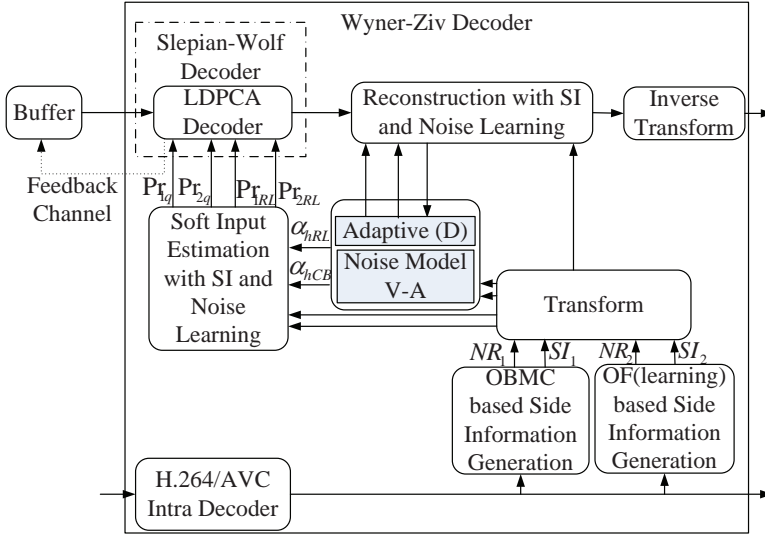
Wyner-Ziv Decoder

Slepian-Wolf Decoder

LDPCA Decoder

Buffer

Feedback Channel

Reconstruction with SI and Noise Learning

Inverse Transform

$Pr_{1q}$ $Pr_{2q}$ $Pr_{1RL}$ $Pr_{2RL}$

Soft Input Estimation with SI and Noise Learning

$\alpha_{hRL}$

$\alpha_{hCB}$

Adaptive (D)

Noise Model V-A

Transform

$NR_1$ $SI_1$ $NR_2$ $SI_2$

OBMC based Side Information Generation

OF(learning) based Side Information Generation

H.264/AVC Intra Decoder